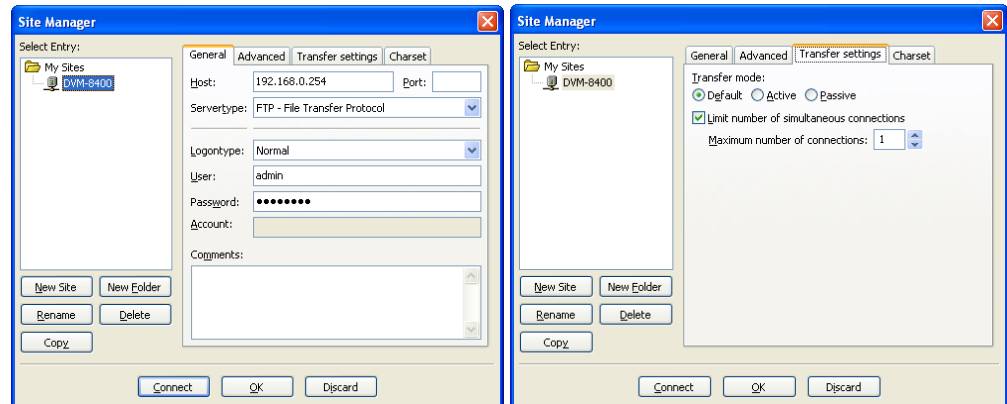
Site Manager

Select Entry:

My Sites
DVM-8400

General | Advanced | Transfer settings | Charset

Host: 192.168.0.254 Port:

Servertype: FTP - File Transfer Protocol

Logontype: Normal

User: admin

Password: ••••••••

Account:

Comments:

New Site | New Folder

Rename | Delete

Copy

Connect | OK | Discard

Site Manager

Select Entry:

My Sites
DVM-8400

General | Advanced | Transfer settings | Charset

Transfer mode:

Default Active Passive

Limit number of simultaneous connections

Maximum number of connections: 1

New Site | New Folder

Rename | Delete

Copy

Connect | OK | Discard